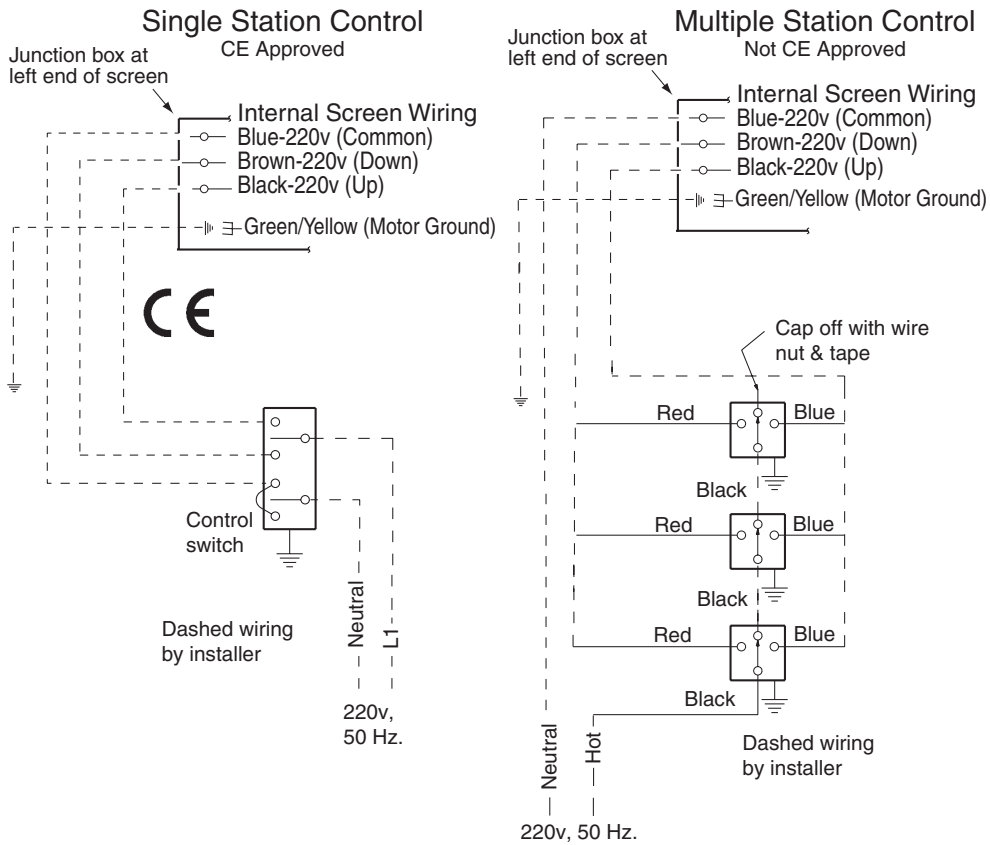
Single Station Control
CE Approved

Junction box at left end of screen

Internal Screen Wiring
Blue-220v (Common)
Brown-220v (Down)
Black-220v (Up)
Green/Yellow (Motor Ground)

CE

Control switch

Dashed wiring by installer

Neutral
L1

220v, 50 Hz.

Multiple Station Control
Not CE Approved

Junction box at left end of screen

Internal Screen Wiring
Blue-220v (Common)
Brown-220v (Down)
Black-220v (Up)
Green/Yellow (Motor Ground)

Cap off with wire nut & tape

Red
Blue
Black
Red
Blue
Black
Red
Blue
Black

Dashed wiring by installer

Neutral
Hot

220v, 50 Hz.